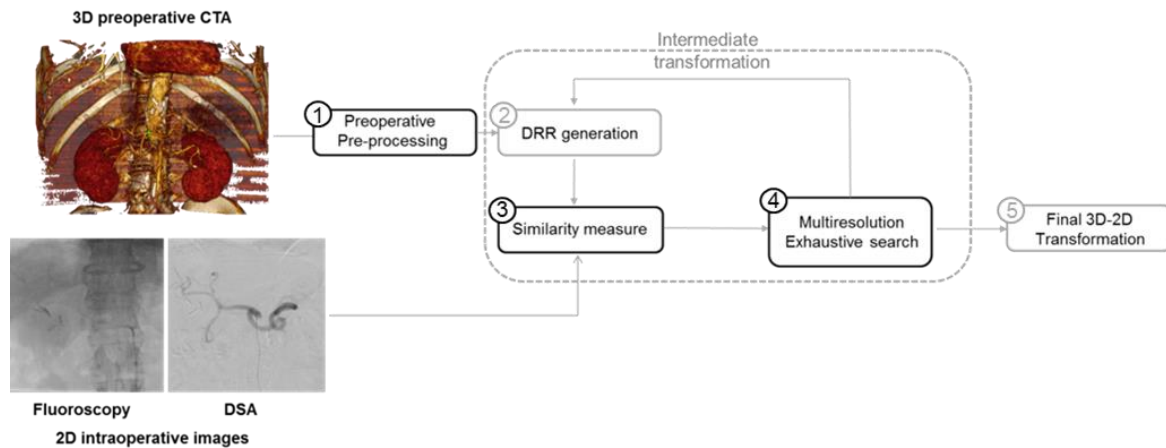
3D preoperative CTA

1 Preoperative Pre-processing

Intermediate transformation

2 DRR generation

3 Similarity measure

4 Multiresolution Exhaustive search

5 Final 3D-2D Transformation

Fluoroscopy

DSA

2D intraoperative images